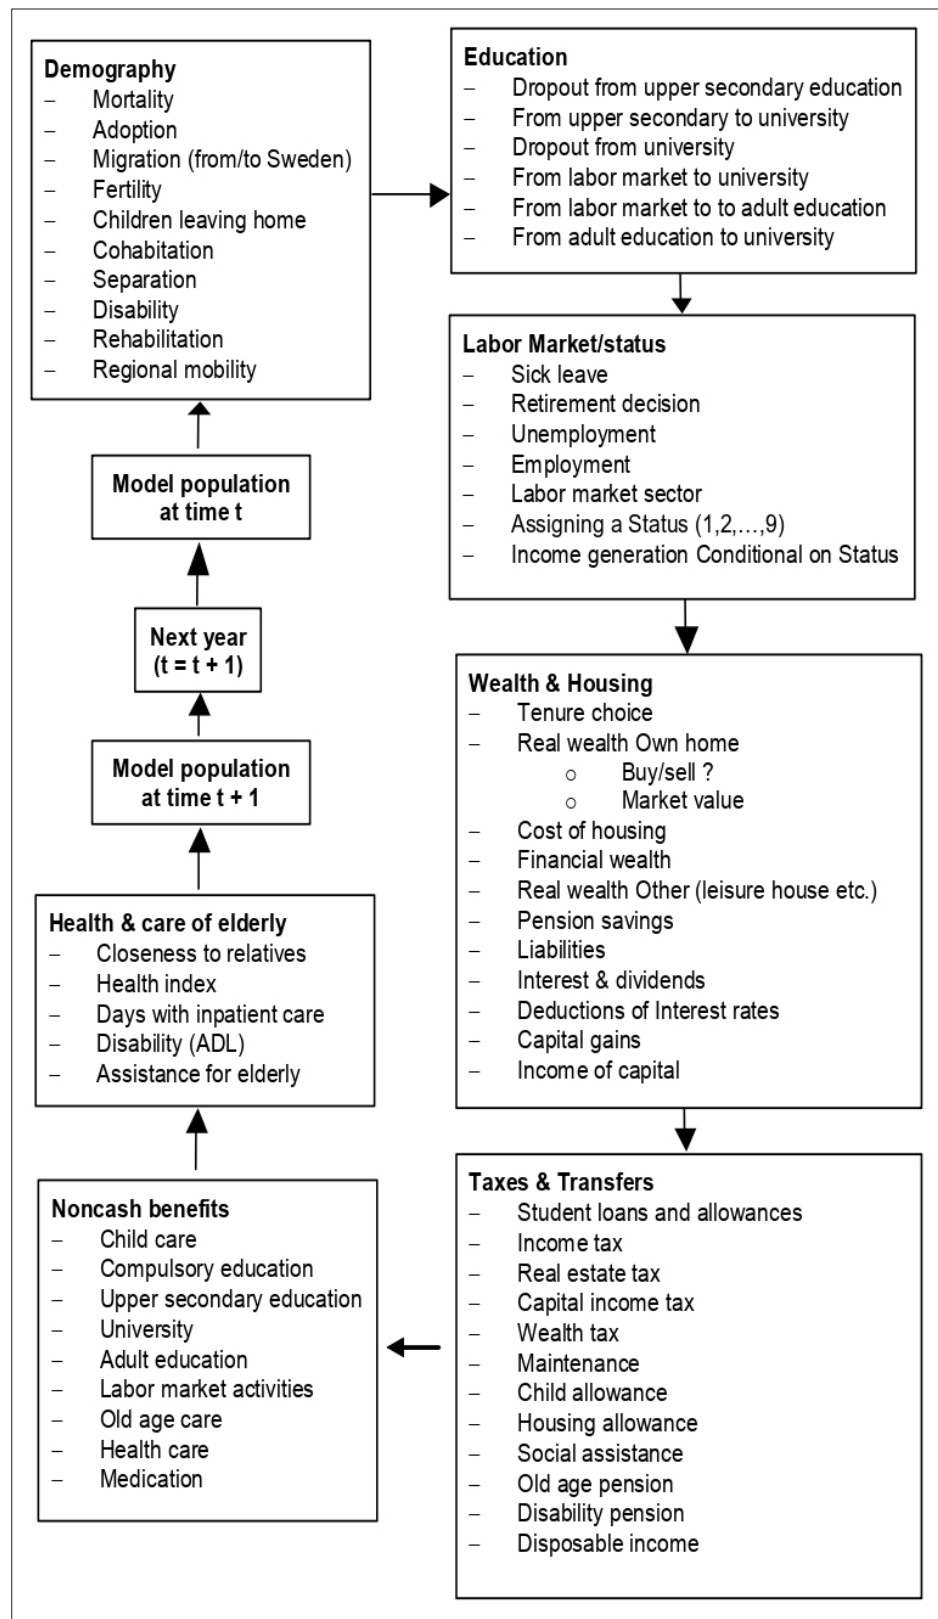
**Demography**
– Mortality
– Adoption
– Migration (from/to Sweden)
– Fertility
– Children leaving home
– Cohabitation
– Separation
– Disability
– Rehabilitation
– Regional mobility

**Education**
– Dropout from upper secondary education
– From upper secondary to university
– Dropout from university
– From labor market to university
– From labor market to to adult education
– From adult education to university

**Labor Market/status**
– Sick leave
– Retirement decision
– Unemployment
– Employment
– Labor market sector
– Assigning a Status (1,2,…,9)
– Income generation Conditional on Status

**Model population at time t**

**Next year (t = t + 1)**

**Model population at time t + 1**

**Wealth & Housing**
– Tenure choice
– Real wealth Own home
  ○ Buy/sell ?
  ○ Market value
– Cost of housing
– Financial wealth
– Real wealth Other (leisure house etc.)
– Pension savings
– Liabilities
– Interest & dividends
– Deductions of Interest rates
– Capital gains
– Income of capital

**Health & care of elderly**
– Closeness to relatives
– Health index
– Days with inpatient care
– Disability (ADL)
– Assistance for elderly

**Taxes & Transfers**
– Student loans and allowances
– Income tax
– Real estate tax
– Capital income tax
– Wealth tax
– Maintenance
– Child allowance
– Housing allowance
– Social assistance
– Old age pension
– Disability pension
– Disposable income

**Noncash benefits**
– Child care
– Compulsory education
– Upper secondary education
– University
– Adult education
– Labor market activities
– Old age care
– Health care
– Medication